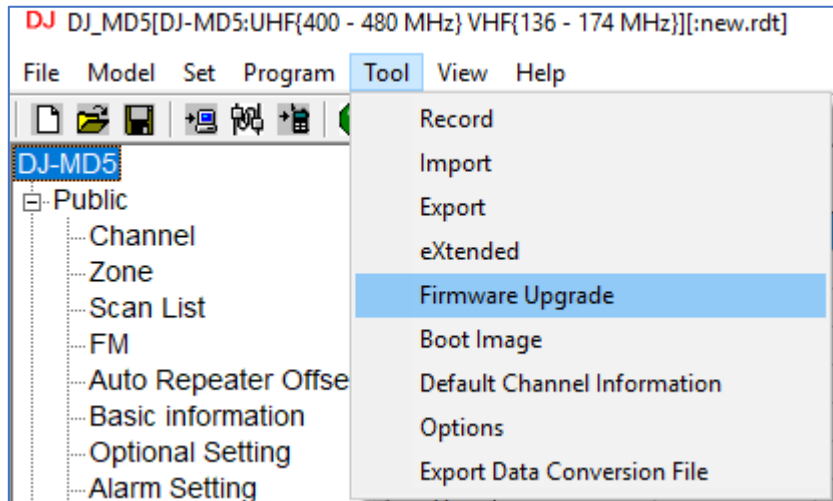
DJ DJ_MD5[DJ-MD5:UHF{400 - 480 MHz} VHF{136 - 174 MHz}][:new.rdt]

File Model Set Program Tool View Help

DJ-MD5
Public
Channel
Zone
Scan List
FM
Auto Repeater Offse
Basic information
Optional Setting
Alarm Setting

Record
Import
Export
eXtended
Firmware Upgrade
Boot Image
Default Channel Information
Options
Export Data Conversion File